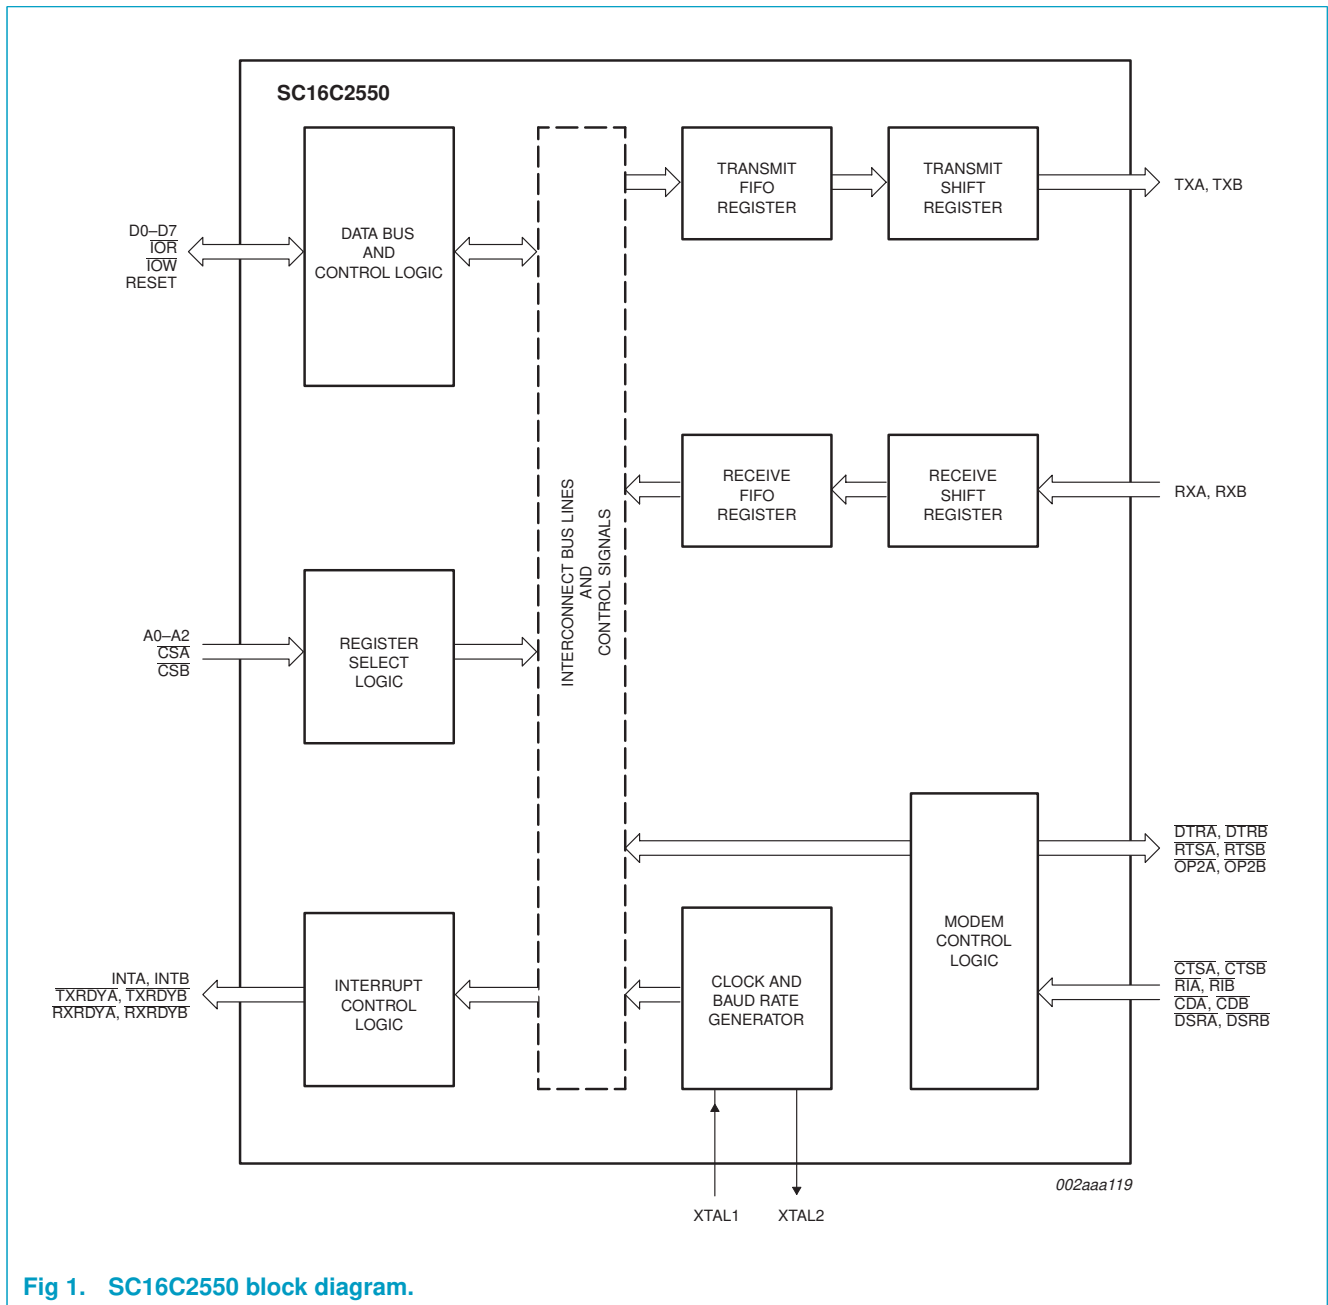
SC16C2550

D0–D7
$\overline{IOR}$
$\overline{IOW}$
RESET

DATA BUS
AND
CONTROL LOGIC

INTERCONNECT BUS LINES
AND
CONTROL SIGNALS

TRANSMIT
FIFO
REGISTER

TRANSMIT
SHIFT
REGISTER

TXA, TXB

RECEIVE
FIFO
REGISTER

RECEIVE
SHIFT
REGISTER

RXA, RXB

A0–A2
$\overline{CSA}$
$\overline{CSB}$

REGISTER
SELECT
LOGIC

$\overline{DTRA}$, $\overline{DTRB}$
$\overline{RTSA}$, $\overline{RTSB}$
$\overline{OP2A}$, $\overline{OP2B}$

MODEM
CONTROL
LOGIC

INTA, INTB
$\overline{TXRDYA}$, $\overline{TXRDYB}$
$\overline{RXRDYA}$, $\overline{RXRDYB}$

INTERRUPT
CONTROL
LOGIC

CLOCK AND
BAUD RATE
GENERATOR

$\overline{CTSA}$, $\overline{CTSB}$
$\overline{RIA}$, $\overline{RIB}$
$\overline{CDA}$, $\overline{CDB}$
$\overline{DSRA}$, $\overline{DSRB}$

002aaa119

XTAL1
XTAL2

Fig 1. SC16C2550 block diagram.